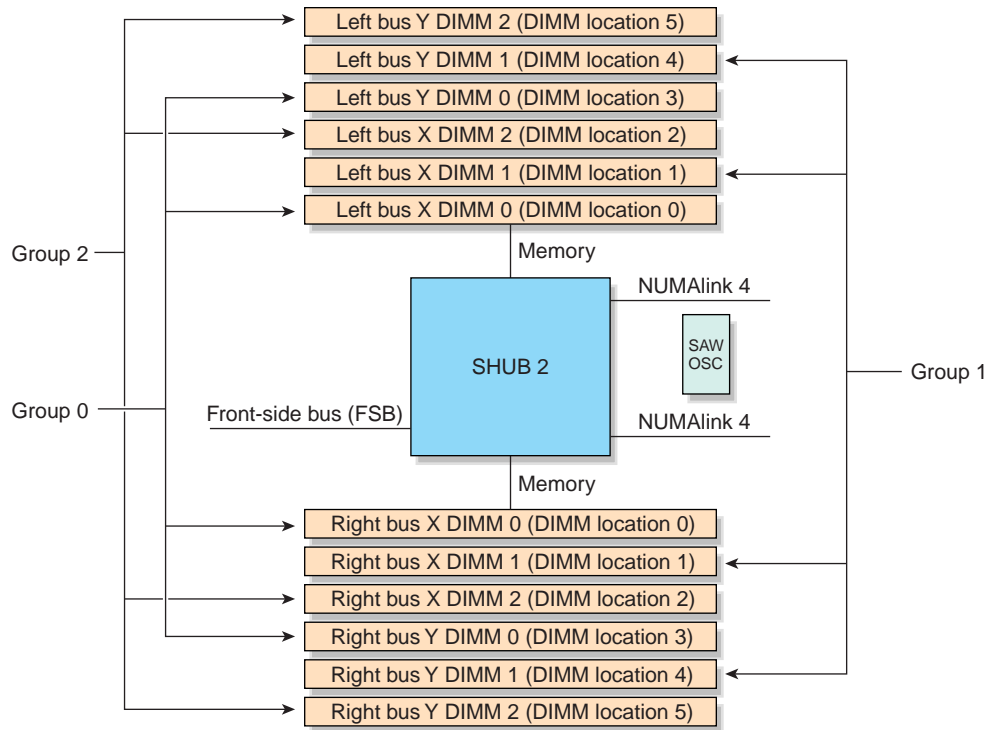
Left bus Y DIMM 2 (DIMM location 5)
Left bus Y DIMM 1 (DIMM location 4)
Left bus Y DIMM 0 (DIMM location 3)
Left bus X DIMM 2 (DIMM location 2)
Left bus X DIMM 1 (DIMM location 1)
Left bus X DIMM 0 (DIMM location 0)

Group 2

Memory

NUMAlink 4

SHUB 2

SAW OSC

Group 1

Group 0

Front-side bus (FSB)

NUMAlink 4

Memory

Right bus X DIMM 0 (DIMM location 0)
Right bus X DIMM 1 (DIMM location 1)
Right bus X DIMM 2 (DIMM location 2)
Right bus Y DIMM 0 (DIMM location 3)
Right bus Y DIMM 1 (DIMM location 4)
Right bus Y DIMM 2 (DIMM location 5)